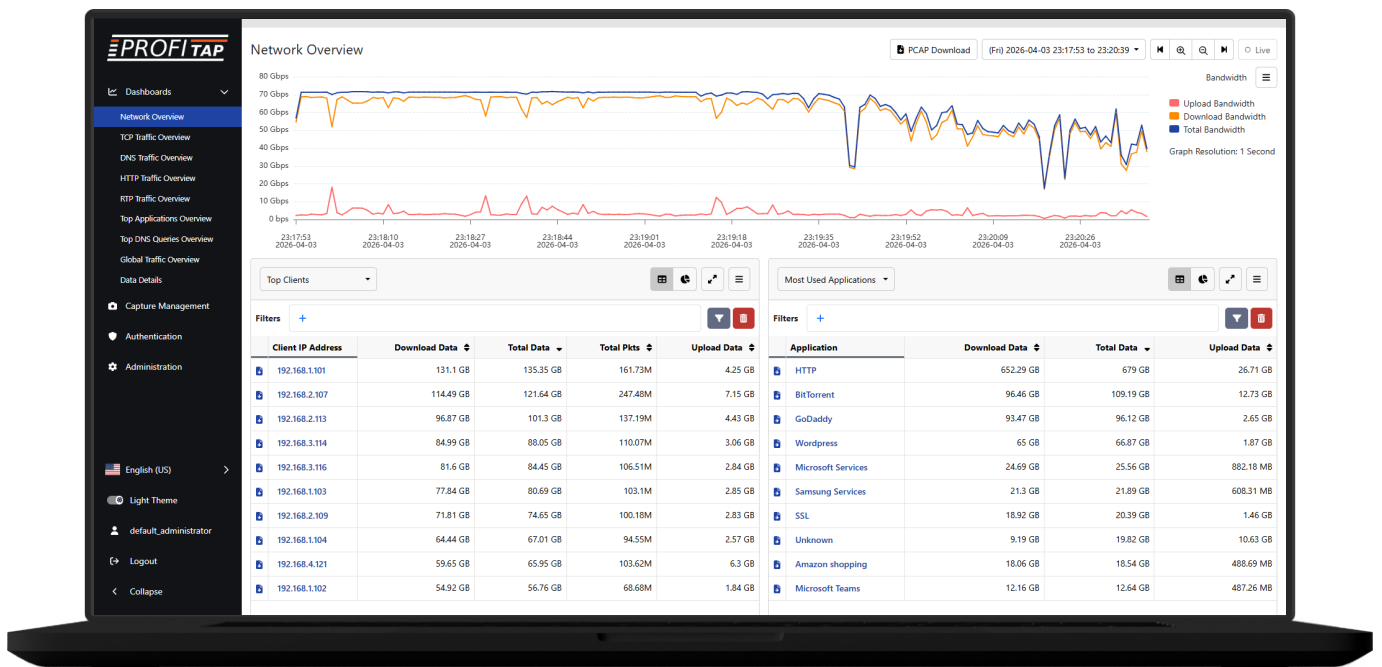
PROFI TAP

Dashboards
Network Overview
TCP Traffic Overview
DNS Traffic Overview
HTTP Traffic Overview
RTP Traffic Overview
Top Applications Overview
Top DNS Queries Overview
Global Traffic Overview
Data Details
Capture Management
Authentication
Administration

English (US)
Light Theme
default_administrator
Logout
Collapse

Network Overview

PCAP Download
(Fri) 2026-04-03 23:17:53 to 23:20:39
Live

Bandwidth

80 Gbps
70 Gbps
60 Gbps
50 Gbps
40 Gbps
30 Gbps
20 Gbps
10 Gbps
0 bps

23:17:53 2026-04-03
23:18:10 2026-04-03
23:18:27 2026-04-03
23:18:44 2026-04-03
23:19:01 2026-04-03
23:19:18 2026-04-03
23:19:35 2026-04-03
23:19:52 2026-04-03
23:20:09 2026-04-03
23:20:26 2026-04-03

Upload Bandwidth
Download Bandwidth
Total Bandwidth
Graph Resolution: 1 Second

Top Clients

Filters +

| Client IP Address | Download Data | Total Data | Total Pkts | Upload Data |
|---|---|---|---|---|
| 192.168.1.101 | 131.1 GB | 135.35 GB | 161.73M | 4.25 GB |
| 192.168.2.107 | 114.49 GB | 121.64 GB | 247.48M | 7.15 GB |
| 192.168.2.113 | 96.87 GB | 101.3 GB | 137.19M | 4.43 GB |
| 192.168.3.114 | 84.99 GB | 88.05 GB | 110.07M | 3.06 GB |
| 192.168.3.116 | 81.6 GB | 84.45 GB | 106.51M | 2.84 GB |
| 192.168.1.103 | 77.84 GB | 80.69 GB | 103.1M | 2.85 GB |
| 192.168.2.109 | 71.81 GB | 74.65 GB | 100.18M | 2.83 GB |
| 192.168.1.104 | 64.44 GB | 67.01 GB | 94.55M | 2.57 GB |
| 192.168.4.121 | 59.65 GB | 65.95 GB | 103.62M | 6.3 GB |
| 192.168.1.102 | 54.92 GB | 56.76 GB | 68.68M | 1.84 GB |

Most Used Applications

Filters +

| Application | Download Data | Total Data | Upload Data |
|---|---|---|---|
| HTTP | 652.29 GB | 679 GB | 26.71 GB |
| BitTorrent | 96.46 GB | 109.19 GB | 12.73 GB |
| GoDaddy | 93.47 GB | 96.12 GB | 2.65 GB |
| Wordpress | 65 GB | 66.87 GB | 1.87 GB |
| Microsoft Services | 24.69 GB | 25.56 GB | 882.18 MB |
| Samsung Services | 21.3 GB | 21.89 GB | 608.31 MB |
| SSL | 18.92 GB | 20.39 GB | 1.46 GB |
| Unknown | 9.19 GB | 19.82 GB | 10.63 GB |
| Amazon shopping | 18.06 GB | 18.54 GB | 488.69 MB |
| Microsoft Teams | 12.16 GB | 12.64 GB | 487.26 MB |